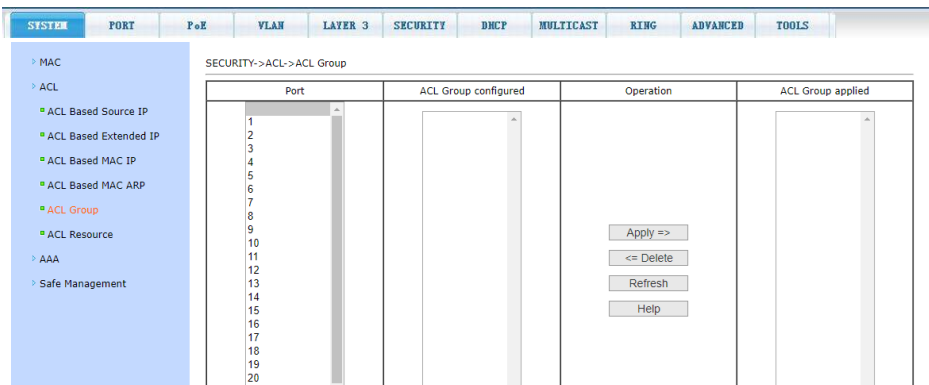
SYSTEM PORT PoE VLAN LAYER 3 SECURITY DHCP MULTICAST RING ADVANCED TOOLS

MAC
ACL
ACL Based Source IP
ACL Based Extended IP
ACL Based MAC IP
ACL Based MAC ARP
ACL Group
ACL Resource
AAA
Safe Management

SECURITY->ACL->ACL Group

| Port | ACL Group configured | Operation | ACL Group applied |
|---|---|---|---|
| 1<br>2<br>3<br>4<br>5<br>6<br>7<br>8<br>9<br>10<br>11<br>12<br>13<br>14<br>15<br>16<br>17<br>18<br>19<br>20 | | Apply =><br><= Delete<br>Refresh<br>Help | |